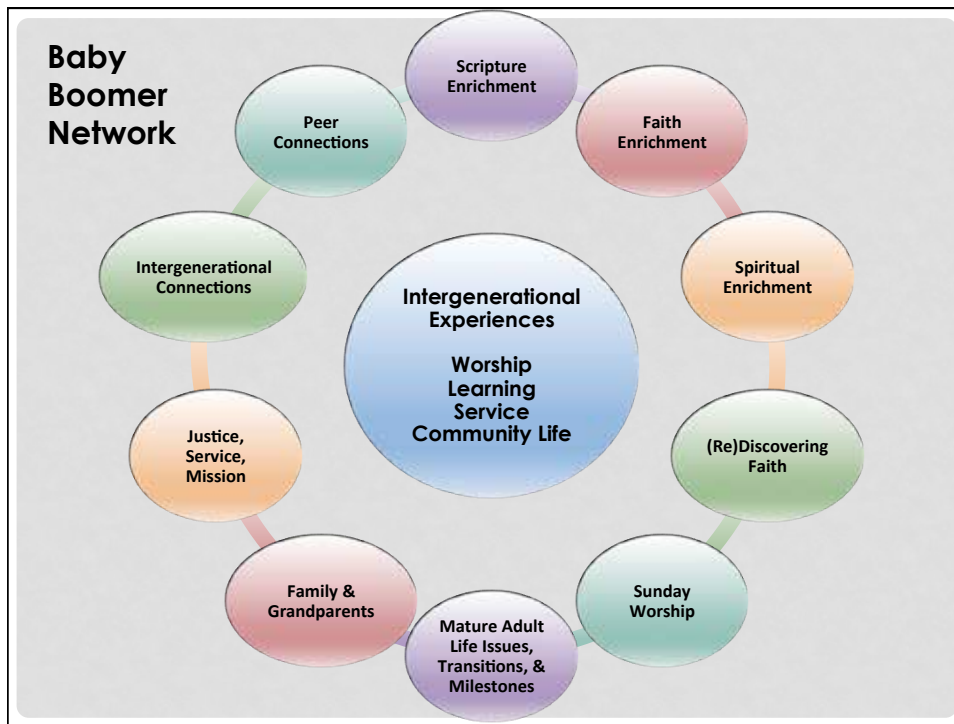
Baby Boomer Network

Scripture Enrichment

Faith Enrichment

Spiritual Enrichment

(Re)Discovering Faith

Sunday Worship

Mature Adult Life Issues, Transitions, & Milestones

Family & Grandparents

Justice, Service, Mission

Intergenerational Connections

Peer Connections

Intergenerational Experiences

Worship
Learning
Service
Community Life